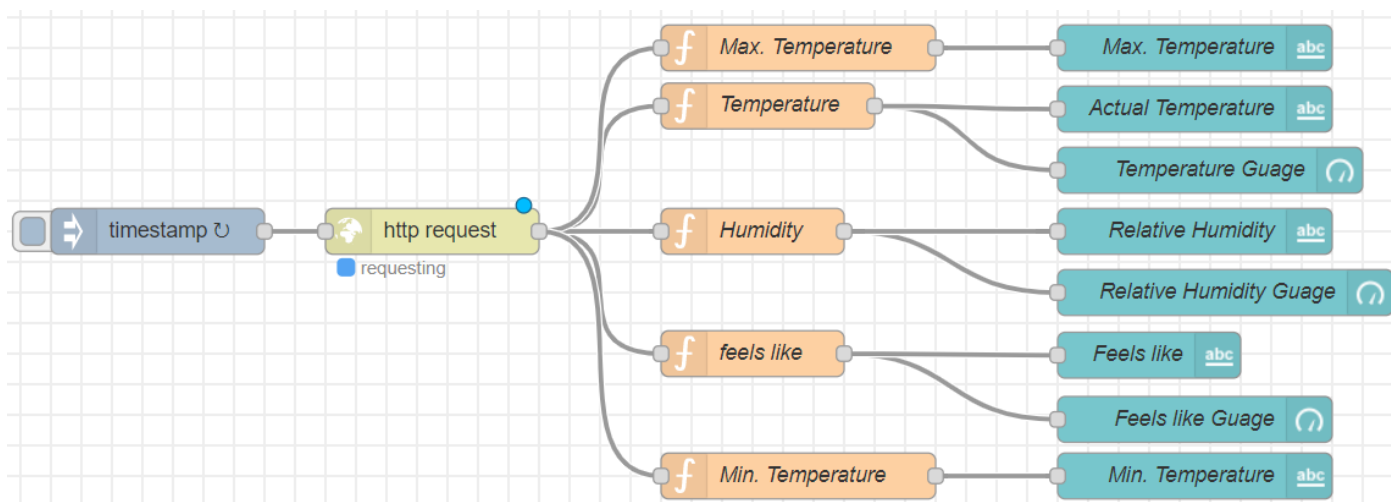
timestamp ↻

http request
requesting

Max. Temperature
Temperature
Humidity
feels like
Min. Temperature

Max. Temperature abc
Actual Temperature abc
Temperature Guage
Relative Humidity abc
Relative Humidity Guage
Feels like abc
Feels like Guage
Min. Temperature abc